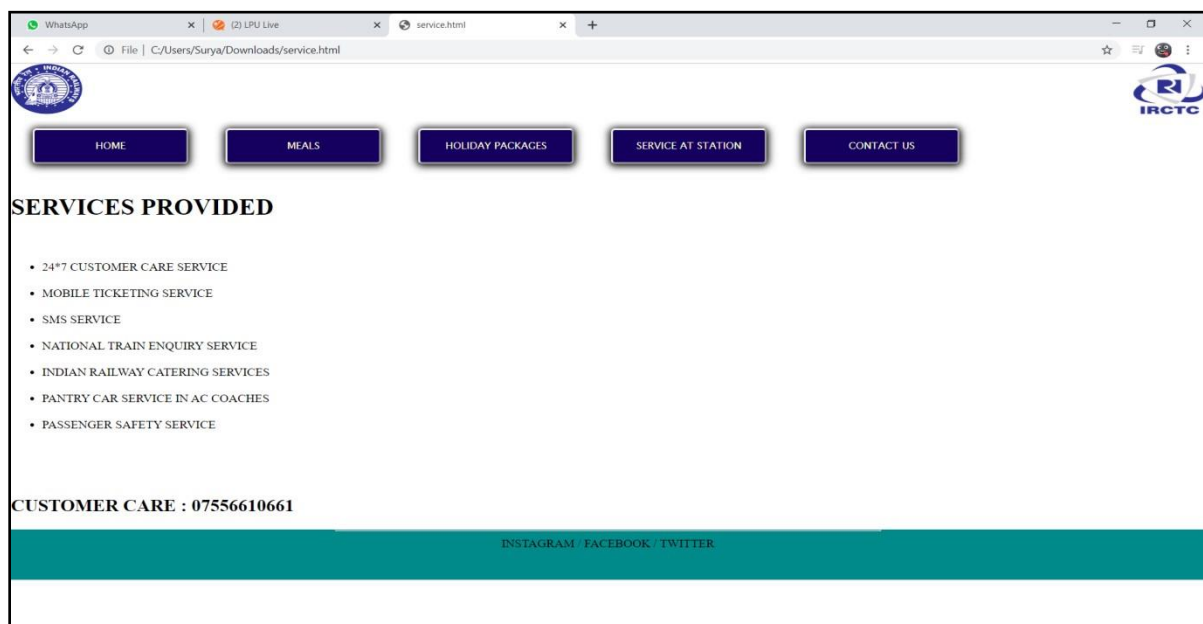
WhatsApp ×
(2) LPU Live ×
service.html ×
+

File | C:/Users/Surya/Downloads/service.html

INDIAN RAILWAYS

IRCTC

HOME
MEALS
HOLIDAY PACKAGES
SERVICE AT STATION
CONTACT US

SERVICES PROVIDED

- 24*7 CUSTOMER CARE SERVICE
- MOBILE TICKETING SERVICE
- SMS SERVICE
- NATIONAL TRAIN ENQUIRY SERVICE
- INDIAN RAILWAY CATERING SERVICES
- PANTRY CAR SERVICE IN AC COACHES
- PASSENGER SAFETY SERVICE

CUSTOMER CARE : 07556610661

INSTAGRAM / FACEBOOK / TWITTER